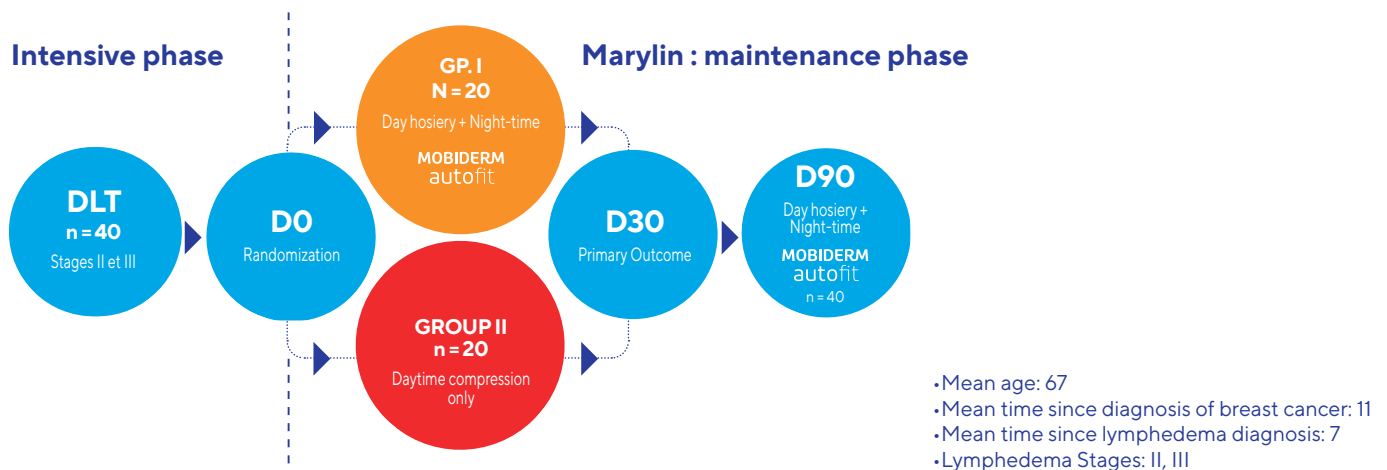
Intensive phase

Marylin : maintenance phase

DLT
n = 40
Stages II et III

D0
Randomization

GP. I
N = 20
Day hosiery + Night-time
MOBIDERM
autofit

GROUP II
n = 20
Daytime compression only

D30
Primary Outcome

D90
Day hosiery + Night-time
MOBIDERM
autofit
n = 40

•Mean age: 67
•Mean time since diagnosis of breast cancer: 11
•Mean time since lymphedema diagnosis: 7
•Lymphedema Stages: II, III